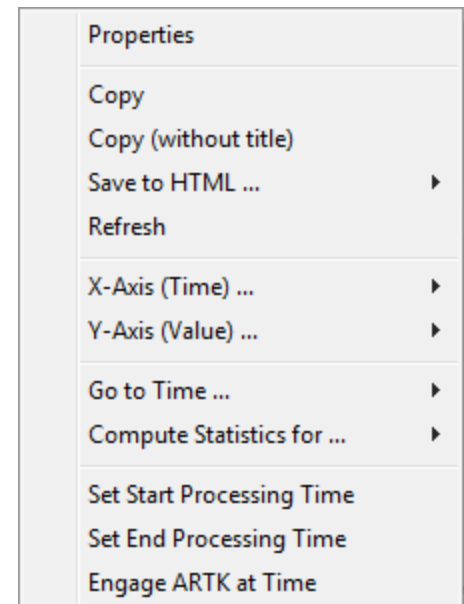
Properties

Copy
Copy (without title)
Save to HTML ...
Refresh

X-Axis (Time) ...
Y-Axis (Value) ...

Go to Time ...
Compute Statistics for ...

Set Start Processing Time
Set End Processing Time
Engage ARTK at Time